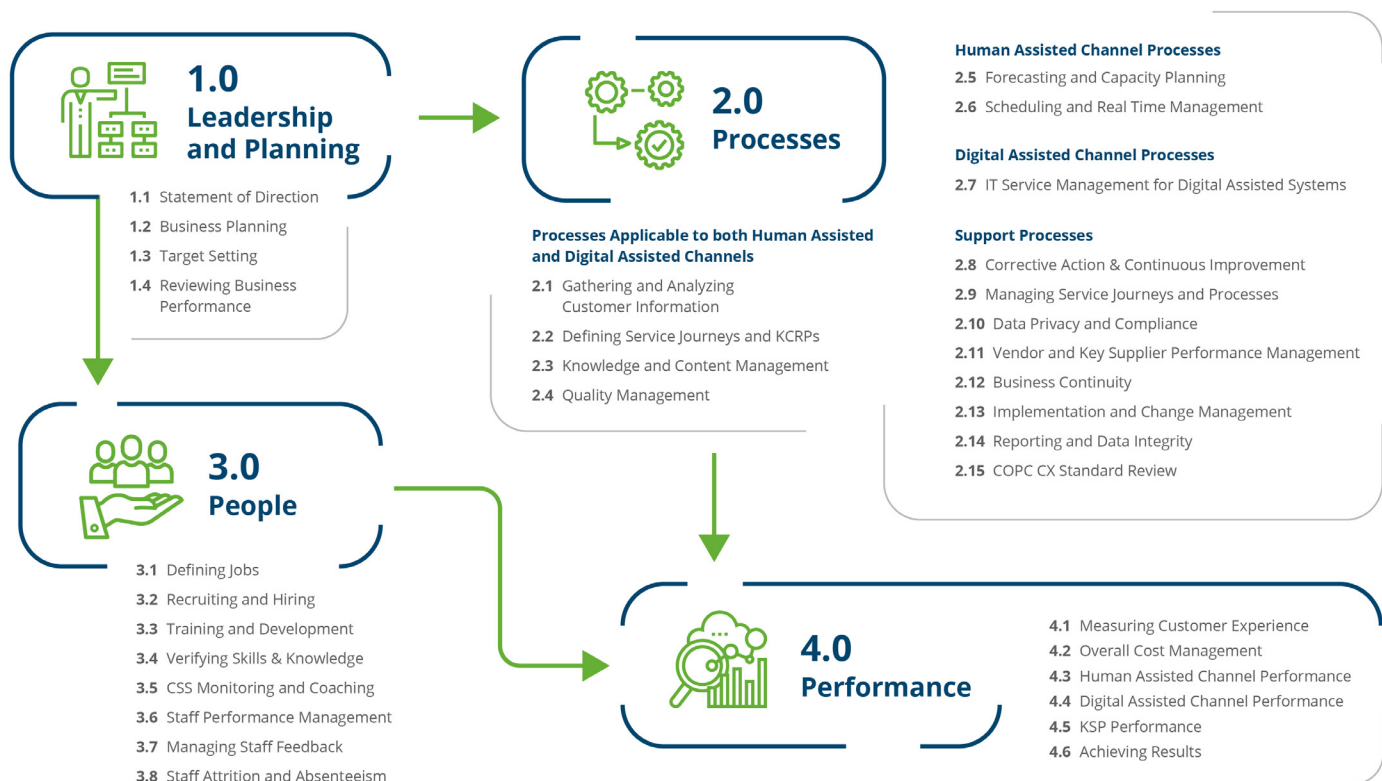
1.0
Leadership and Planning

1.1 Statement of Direction
1.2 Business Planning
1.3 Target Setting
1.4 Reviewing Business Performance

2.0
Processes

Processes Applicable to both Human Assisted and Digital Assisted Channels
2.1 Gathering and Analyzing Customer Information
2.2 Defining Service Journeys and KCRPs
2.3 Knowledge and Content Management
2.4 Quality Management

Human Assisted Channel Processes
2.5 Forecasting and Capacity Planning
2.6 Scheduling and Real Time Management

Digital Assisted Channel Processes
2.7 IT Service Management for Digital Assisted Systems

Support Processes
2.8 Corrective Action & Continuous Improvement
2.9 Managing Service Journeys and Processes
2.10 Data Privacy and Compliance
2.11 Vendor and Key Supplier Performance Management
2.12 Business Continuity
2.13 Implementation and Change Management
2.14 Reporting and Data Integrity
2.15 COPC CX Standard Review

3.0
People

3.1 Defining Jobs
3.2 Recruiting and Hiring
3.3 Training and Development
3.4 Verifying Skills & Knowledge
3.5 CSS Monitoring and Coaching
3.6 Staff Performance Management
3.7 Managing Staff Feedback
3.8 Staff Attrition and Absenteeism

4.0
Performance

4.1 Measuring Customer Experience
4.2 Overall Cost Management
4.3 Human Assisted Channel Performance
4.4 Digital Assisted Channel Performance
4.5 KSP Performance
4.6 Achieving Results